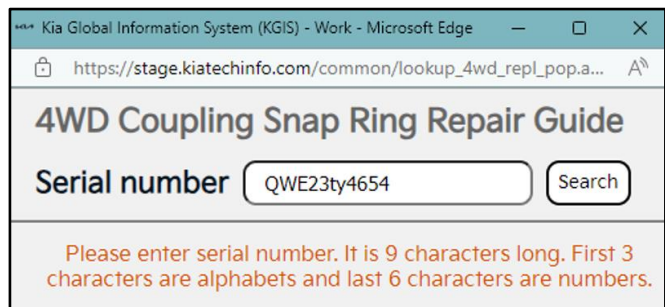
Kia Global Information System (KGIS) - Work - Microsoft Edge

https://stage.kiatechinfo.com/common/lookup_4wd_repl_pop.a...

4WD Coupling Snap Ring Repair Guide

Serial number QWE23ty4654 Search

Please enter serial number. It is 9 characters long. First 3 characters are alphabets and last 6 characters are numbers.